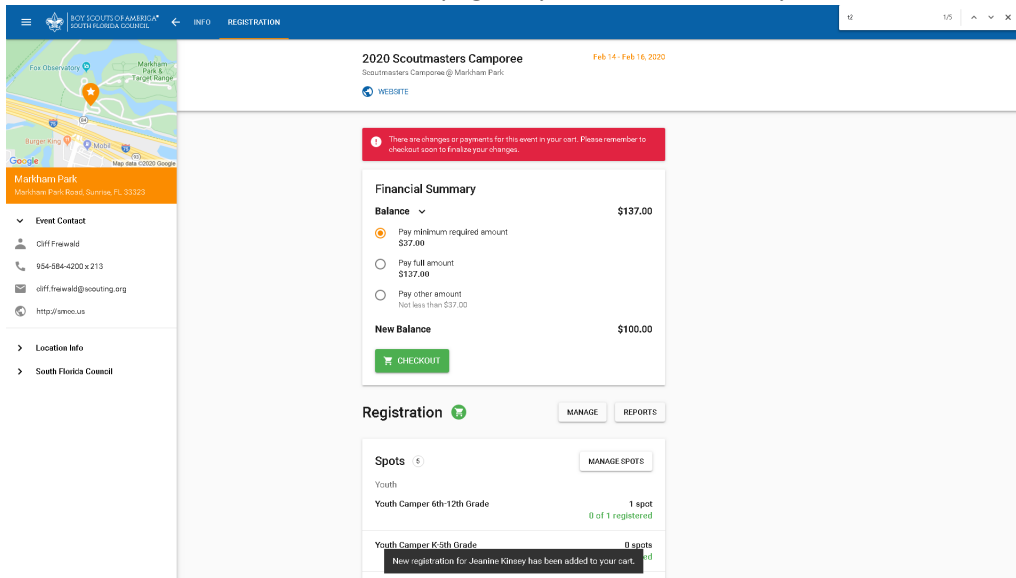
BOY SCOUTS OF AMERICA® SOUTH FLORIDA COUNCIL

INFO REGISTRATION

t2 1/5

Fox Observatory

Markham Park & Target Range

Burger King

Mobil

Google

Map data ©2020 Google

Markham Park

Markham Park Road, Sunrise, FL 33323

Event Contact

Cliff Freiwald

954-584-4200 x 213

cliff.freiwald@scouting.org

http://smoc.us

Location Info

South Florida Council

2020 Scoutmasters Camporee

Scoutmasters Camporee @ Markham Park

Feb 14 - Feb 16, 2020

WEBSITE

There are changes or payments for this event in your cart. Please remember to checkout soon to finalize your changes.

Financial Summary

Balance $137.00

Pay minimum required amount
$37.00

Pay full amount
$137.00

Pay other amount
Not less than $37.00

New Balance $100.00

CHECKOUT

Registration

MANAGE

REPORTS

Spots 5

MANAGE SPOTS

Youth

Youth Camper 6th-12th Grade

1 spot

0 of 1 registered

Youth Camper K-5th Grade

0 spots

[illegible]ed

New registration for Jeanine Kinsey has been added to your cart.